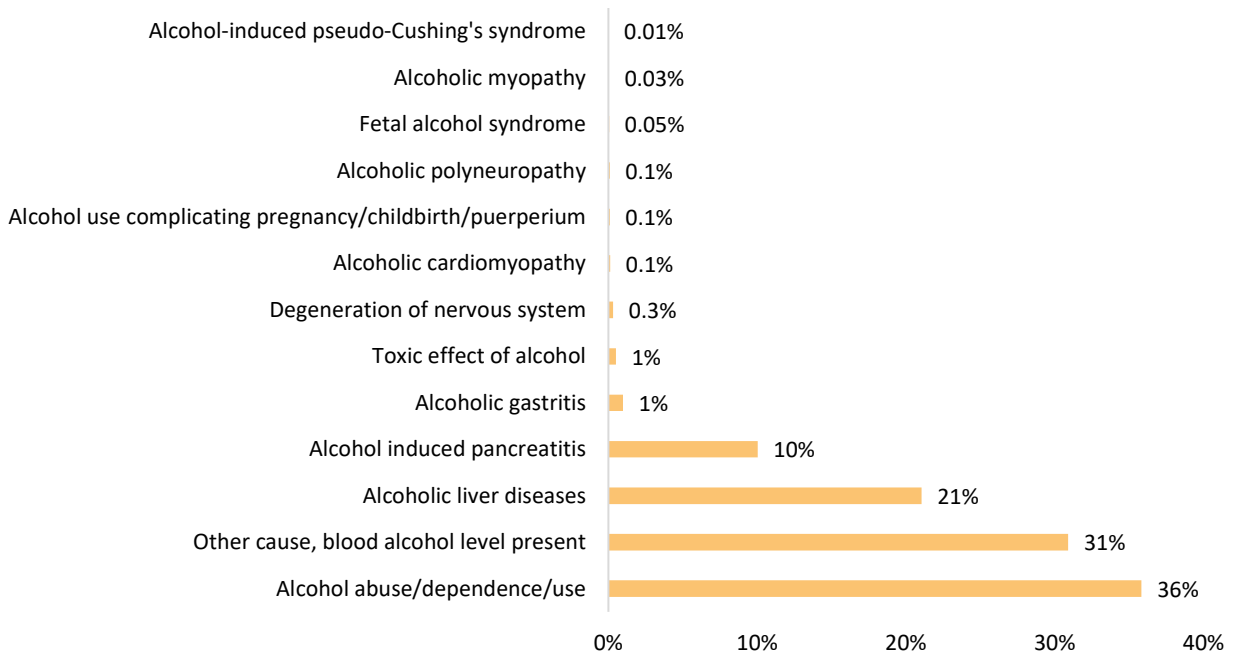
| Category | Percentage |
|---|---|
| Alcohol-induced pseudo-Cushing's syndrome | 0.01% |
| Alcoholic myopathy | 0.03% |
| Fetal alcohol syndrome | 0.05% |
| Alcoholic polyneuropathy | 0.1% |
| Alcohol use complicating pregnancy/childbirth/puerperium | 0.1% |
| Alcoholic cardiomyopathy | 0.1% |
| Degeneration of nervous system | 0.3% |
| Toxic effect of alcohol | 1% |
| Alcoholic gastritis | 1% |
| Alcohol induced pancreatitis | 10% |
| Alcoholic liver diseases | 21% |
| Other cause, blood alcohol level present | 31% |
| Alcohol abuse/dependence/use | 36% |

0% 10% 20% 30% 40%